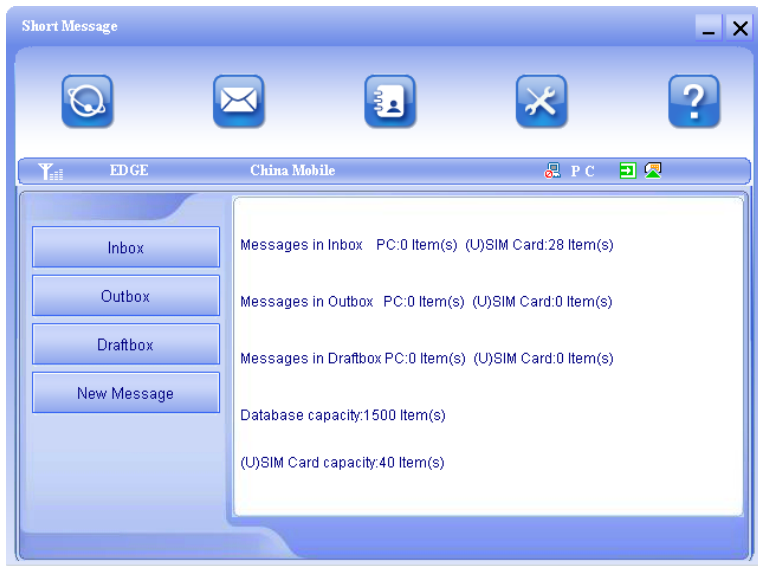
Short Message

EDGE
China Mobile
PC

Inbox
Outbox
Draftbox
New Message

Messages in Inbox PC:0 Item(s) (U)SIM Card:28 Item(s)

Messages in Outbox PC:0 Item(s) (U)SIM Card:0 Item(s)

Messages in Draftbox PC:0 Item(s) (U)SIM Card:0 Item(s)

Database capacity:1500 Item(s)

(U)SIM Card capacity:40 Item(s)